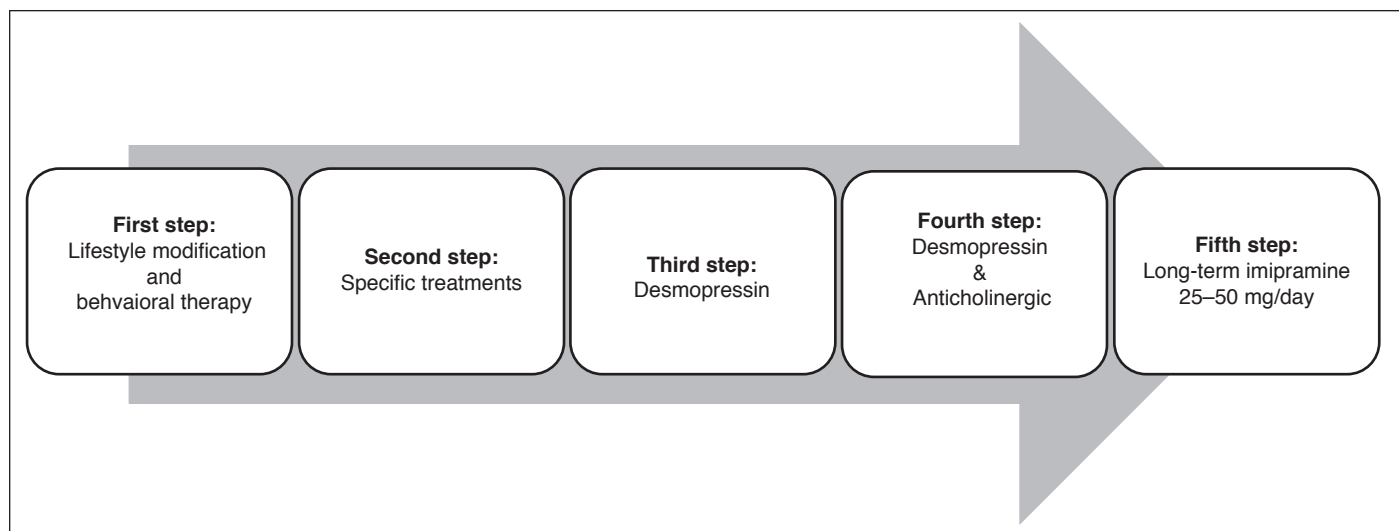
First step:
Lifestyle modification and behvaioral therapy

Second step:
Specific treatments

Third step:
Desmopressin

Fourth step:
Desmopressin & Anticholinergic

Fifth step:
Long-term imipramine 25–50 mg/day